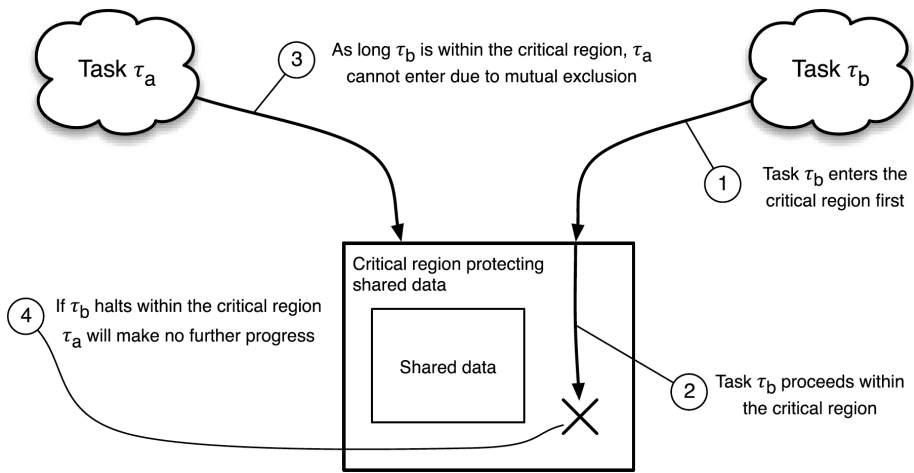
Task $\tau_a$

3

As long $\tau_b$ is within the critical region, $\tau_a$ cannot enter due to mutual exclusion

Task $\tau_b$

1

Task $\tau_b$ enters the critical region first

Critical region protecting shared data

Shared data

4

If $\tau_b$ halts within the critical region $\tau_a$ will make no further progress

2

Task $\tau_b$ proceeds within the critical region